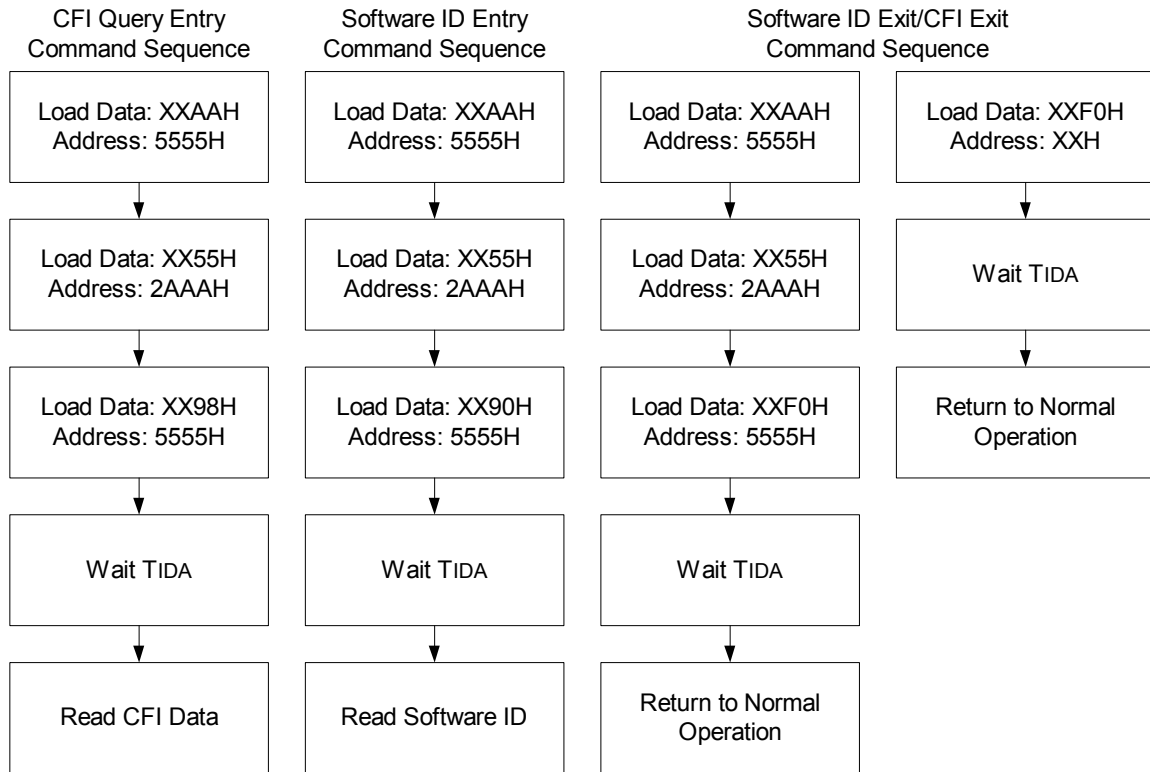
CFI Query Entry Command Sequence

Load Data: XXAAH Address: 5555H

Load Data: XX55H Address: 2AAAH

Load Data: XX98H Address: 5555H

Wait TIDA

Read CFI Data

Software ID Entry Command Sequence

Load Data: XXAAH Address: 5555H

Load Data: XX55H Address: 2AAAH

Load Data: XX90H Address: 5555H

Wait TIDA

Read Software ID

Software ID Exit/CFI Exit Command Sequence

Load Data: XXAAH Address: 5555H

Load Data: XX55H Address: 2AAAH

Load Data: XXF0H Address: 5555H

Wait TIDA

Return to Normal Operation

Load Data: XXF0H Address: XXH

Wait TIDA

Return to Normal Operation